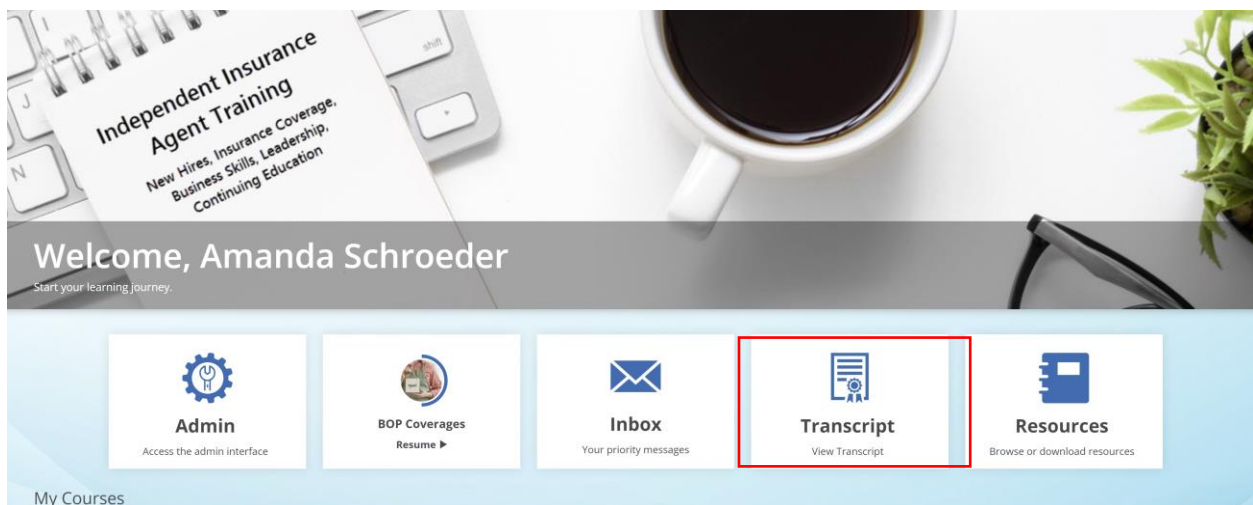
Independent Insurance Agent Training

New Hires, Insurance Coverage, Business Skills, Leadership, Continuing Education

shift

Welcome, Amanda Schroeder

Start your learning journey.

Admin

Access the admin interface

BOP Coverages

Resume ▶

Inbox

Your priority messages

Transcript

View Transcript

Resources

Browse or download resources

My Courses